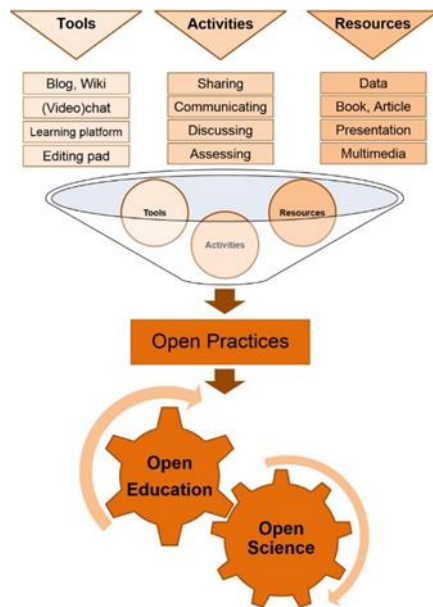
Tools

Activities

Resources

Blog, Wiki

(Video)chat

Learning platform

Editing pad

Sharing

Communicating

Discussing

Assessing

Data

Book, Article

Presentation

Multimedia

Tools

Resources

Activities

Open Practices

Open Education

Open Science